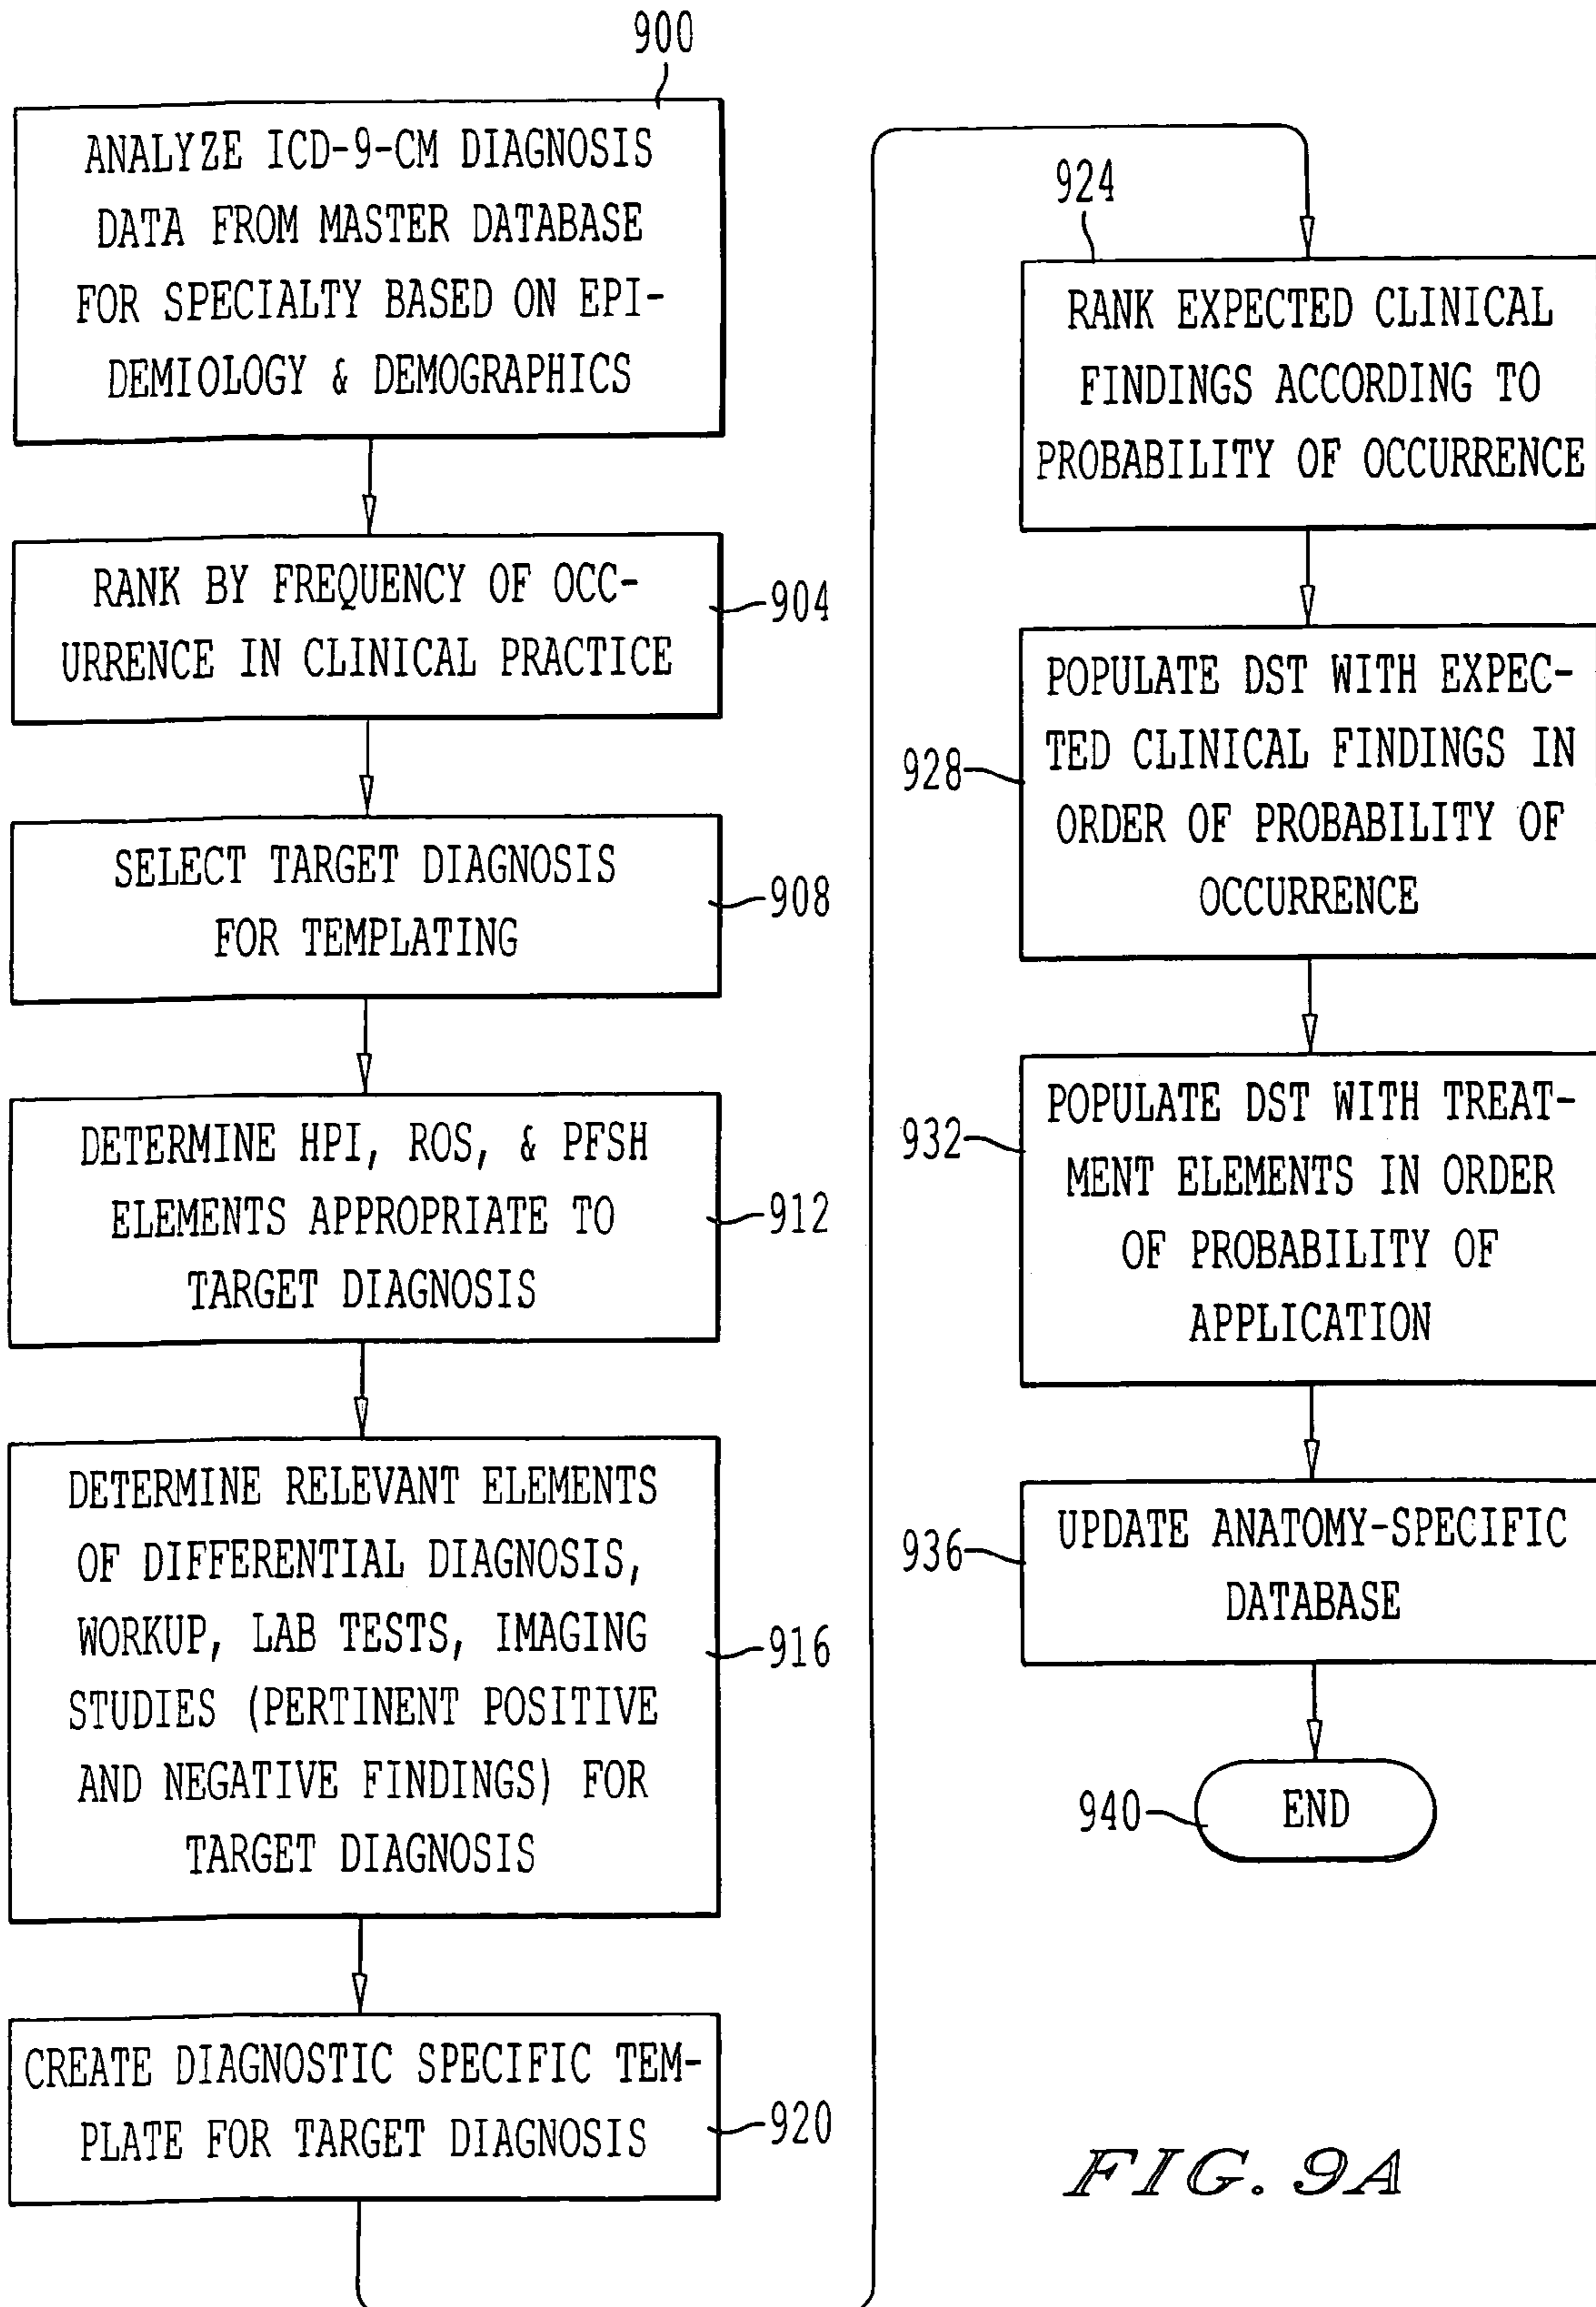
900

ANALYZE ICD-9-CM DIAGNOSIS DATA FROM MASTER DATABASE FOR SPECIALTY BASED ON EPIDEMIOLOGY & DEMOGRAPHICS

RANK BY FREQUENCY OF OCCURRENCE IN CLINICAL PRACTICE

904

SELECT TARGET DIAGNOSIS FOR TEMPLATING

908

DETERMINE HPI, ROS, & PFSH ELEMENTS APPROPRIATE TO TARGET DIAGNOSIS

912

DETERMINE RELEVANT ELEMENTS OF DIFFERENTIAL DIAGNOSIS, WORKUP, LAB TESTS, IMAGING STUDIES (PERTINENT POSITIVE AND NEGATIVE FINDINGS) FOR TARGET DIAGNOSIS

916

CREATE DIAGNOSTIC SPECIFIC TEMPLATE FOR TARGET DIAGNOSIS

920

924

RANK EXPECTED CLINICAL FINDINGS ACCORDING TO PROBABILITY OF OCCURRENCE

928

POPULATE DST WITH EXPECTED CLINICAL FINDINGS IN ORDER OF PROBABILITY OF OCCURRENCE

932

POPULATE DST WITH TREATMENT ELEMENTS IN ORDER OF PROBABILITY OF APPLICATION

936

UPDATE ANATOMY-SPECIFIC DATABASE

940

END

FIG. 9A